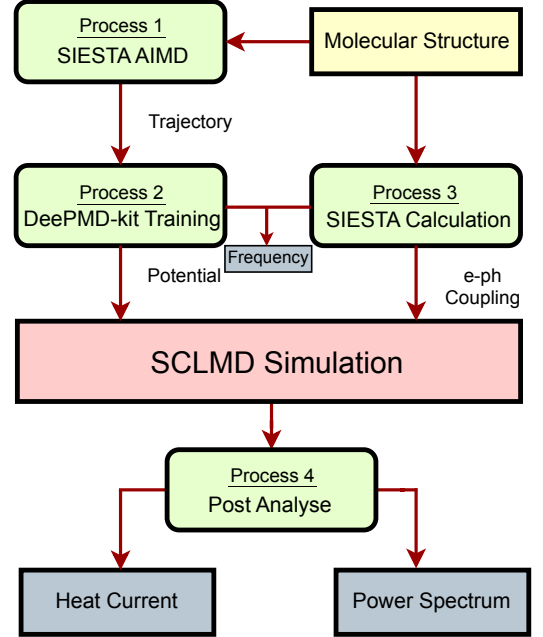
Process 1
SIESTA AIMD

Molecular Structure

Trajectory

Process 2
DeePMD-kit Training

Process 3
SIESTA Calculation

Frequency

Potential

e-ph
Coupling

SCLMD Simulation

Process 4
Post Analyse

Heat Current

Power Spectrum